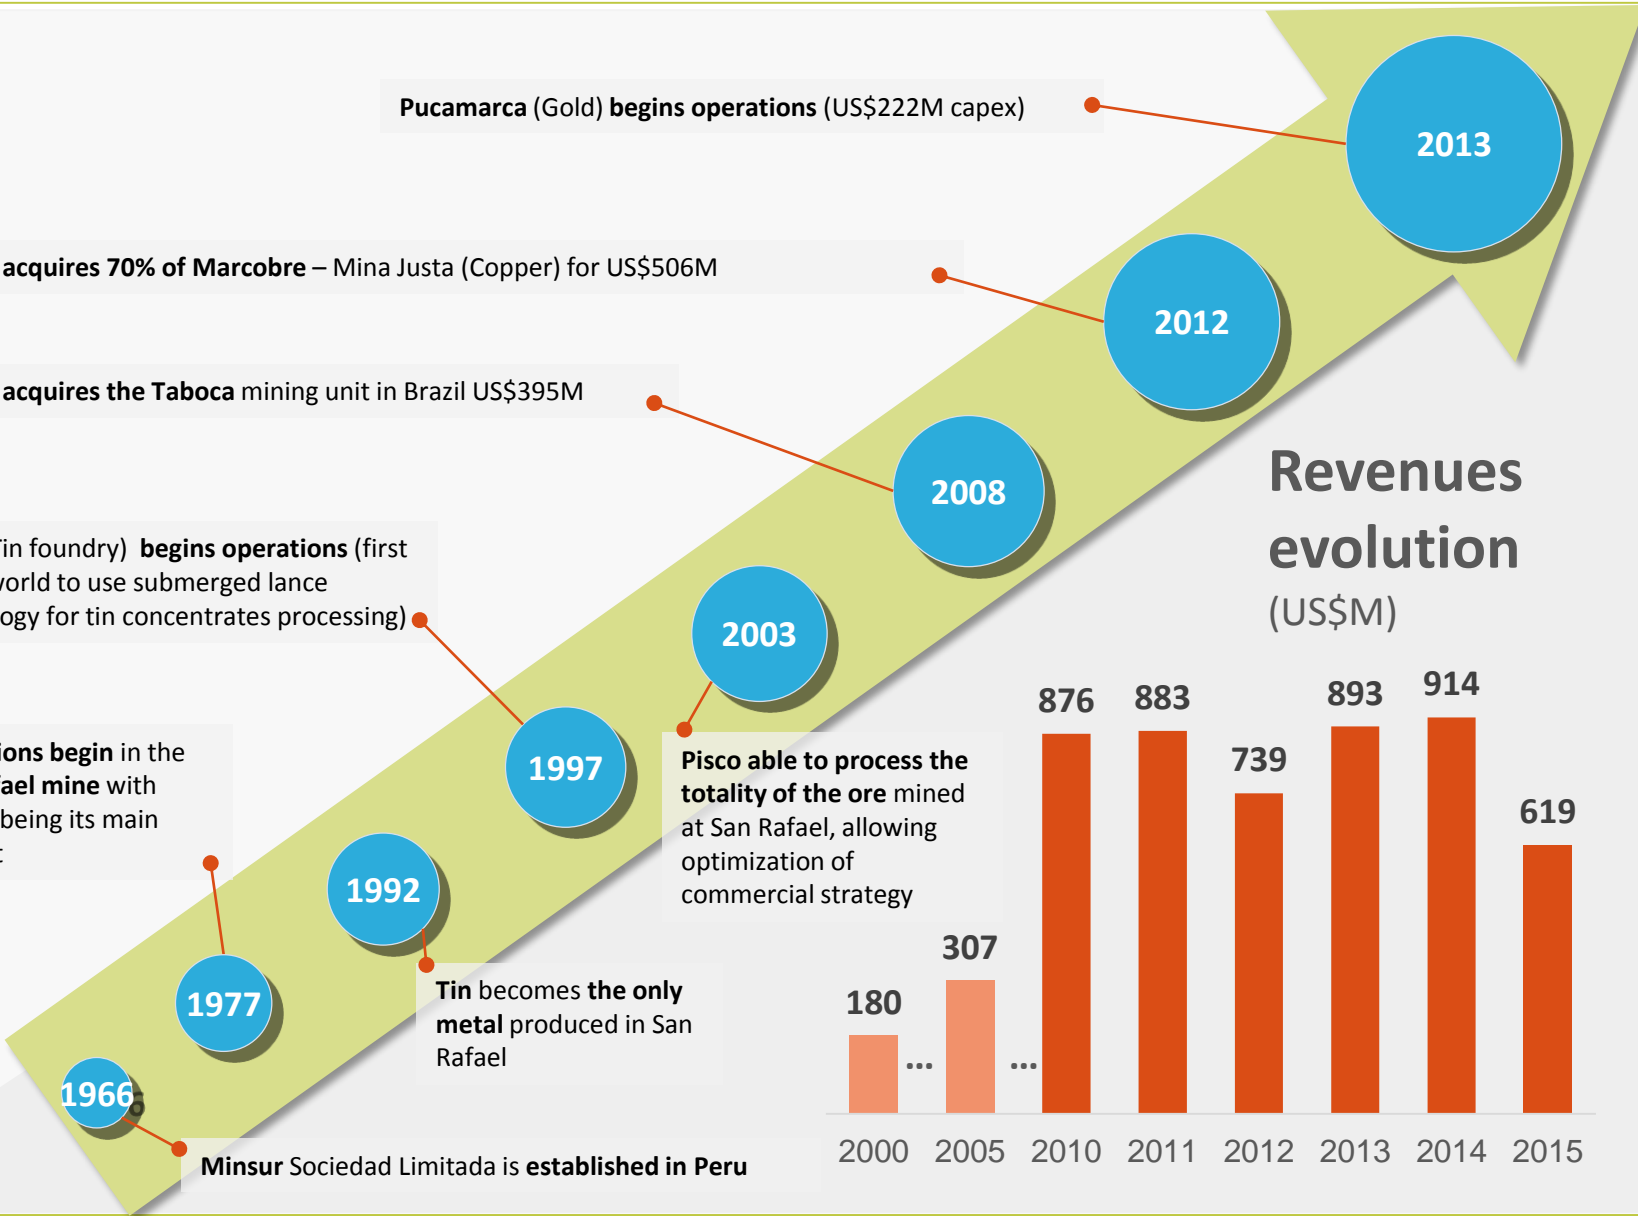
**Pucamarca** (Gold) **begins operations** (US$222M capex)

**acquires 70% of Marcobre** – Mina Justa (Copper) for US$506M

**acquires the Taboca** mining unit in Brazil US$395M

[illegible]in foundry) **begins operations** (first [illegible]orld to use submerged lance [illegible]ogy for tin concentrates processing)

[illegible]**ions begin** in the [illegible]**ael mine** with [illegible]being its main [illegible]

2013

2012

2008

2003

1997

1992

1977

1966

**Pisco able to process the totality of the ore** mined at San Rafael, allowing optimization of commercial strategy

Tin becomes **the only metal** produced in San Rafael

**Minsur** Sociedad Limitada is **established in Peru**

Revenues evolution
(US$M)

| 2000 | 2005 | 2010 | 2011 | 2012 | 2013 | 2014 | 2015 |
|---|---|---|---|---|---|---|---|
| 180 | 307 | 876 | 883 | 739 | 893 | 914 | 619 |

...
...